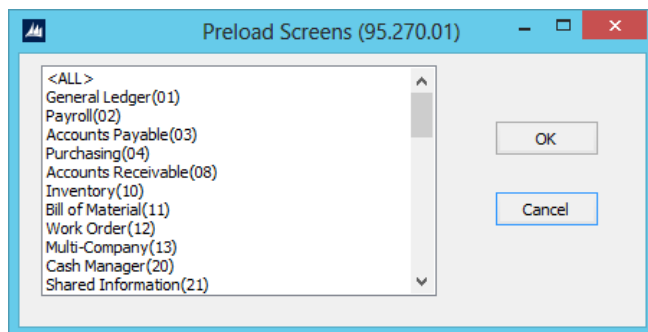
Preload Screens (95.270.01)

<ALL>
General Ledger(01)
Payroll(02)
Accounts Payable(03)
Purchasing(04)
Accounts Receivable(08)
Inventory(10)
Bill of Material(11)
Work Order(12)
Multi-Company(13)
Cash Manager(20)
Shared Information(21)

OK

Cancel